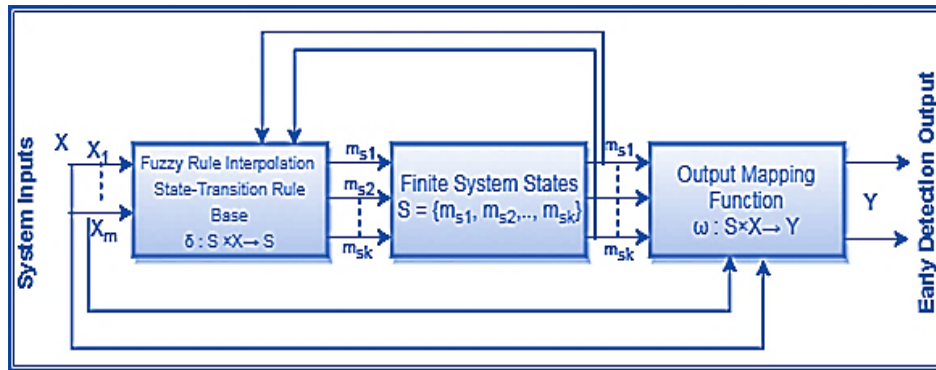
System Inputs

X

$X_1$

$X_m$

Fuzzy Rule Interpolation State-Transition Rule Base
$\delta : S \times X \rightarrow S$

$m_{s1}$

$m_{s2}$

$m_{sk}$

Finite System States
$S = \{m_{s1}, m_{s2}, .., m_{sk}\}$

$m_{s1}$

$m_{sk}$

Output Mapping Function
$\omega : S \times X \rightarrow Y$

Y

Early Detection Output